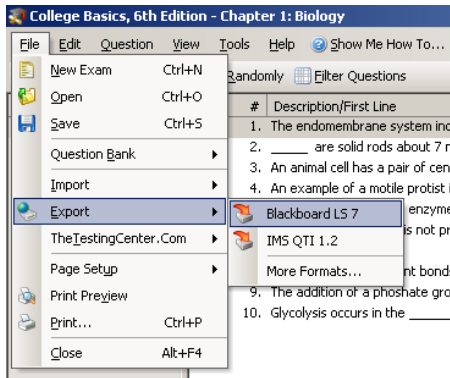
College Basics, 6th Edition - Chapter 1: Biology

File Edit Question View Tools Help Show Me How To...

New Exam Ctrl+N
Open Ctrl+O
Save Ctrl+S
Question Bank
Import
Export
TheTestingCenter.Com
Page Setup
Print Preview
Print... Ctrl+P
Close Alt+F4

Blackboard LS 7
IMS QTI 1.2
More Formats...

Randomly Filter Questions

| # | Description/First Line |
|---|---|
| 1. | The endomembrane system inc |
| 2. | _____ are solid rods about 7 r |
| 3. | An animal cell has a pair of cen |
| 4. | An example of a motile protist i |
| | enzyme |
| | s not pr |
| | nt bonds |
| 9. | The addition of a phoshate gro |
| 10. | Glycolysis occurs in the _____ |